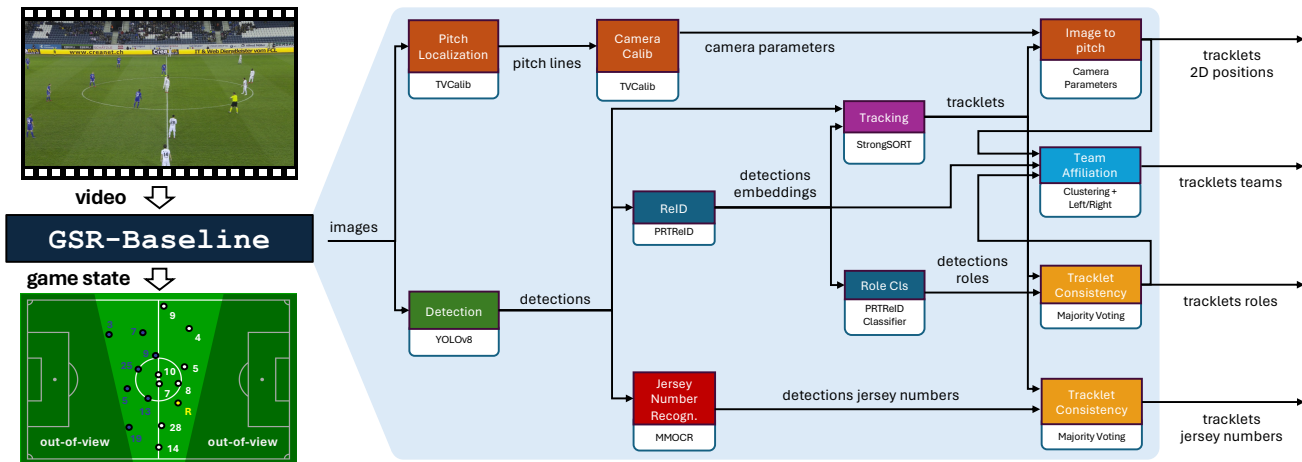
video

GSR-Baseline

game state

9
7
4
25
5
10
8
7
5
13
R
28
19
14

out-of-view
out-of-view

images

Pitch Localization
TVCalib

pitch lines

Camera Calib
TVCalib

camera parameters

Image to pitch
Camera Parameters

tracklets 2D positions

Tracking
StrongSORT

tracklets

ReID
PRTReID

detections embeddings

Team Affiliation
Clustering + Left/Right

tracklets teams

Detection
YOLOv8

detections

Role Cls
PRTReID Classifier

detections roles

Tracklet Consistency
Majority Voting

tracklets roles

Jersey Number Recogn.
MMOCR

detections jersey numbers

Tracklet Consistency
Majority Voting

tracklets jersey numbers